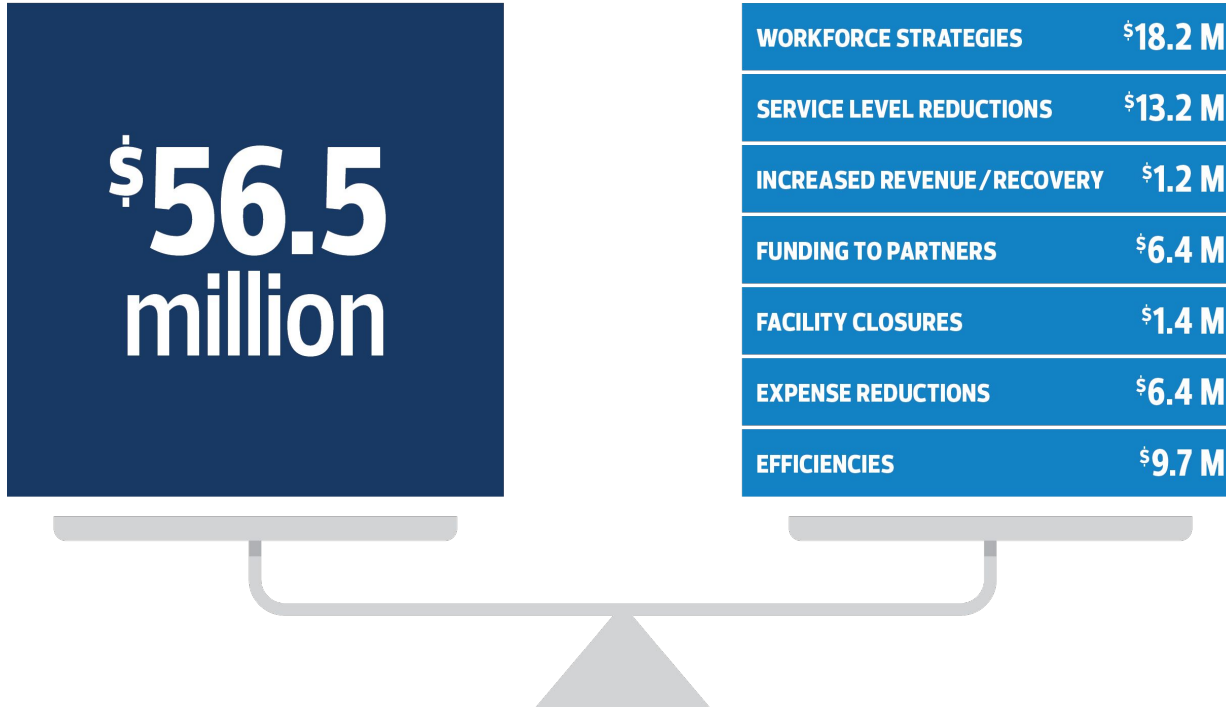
$56.5 million

| WORKFORCE STRATEGIES | $18.2 M |
|---|---|
| SERVICE LEVEL REDUCTIONS | $13.2 M |
| INCREASED REVENUE / RECOVERY | $1.2 M |
| FUNDING TO PARTNERS | $6.4 M |
| FACILITY CLOSURES | $1.4 M |
| EXPENSE REDUCTIONS | $6.4 M |
| EFFICIENCIES | $9.7 M |